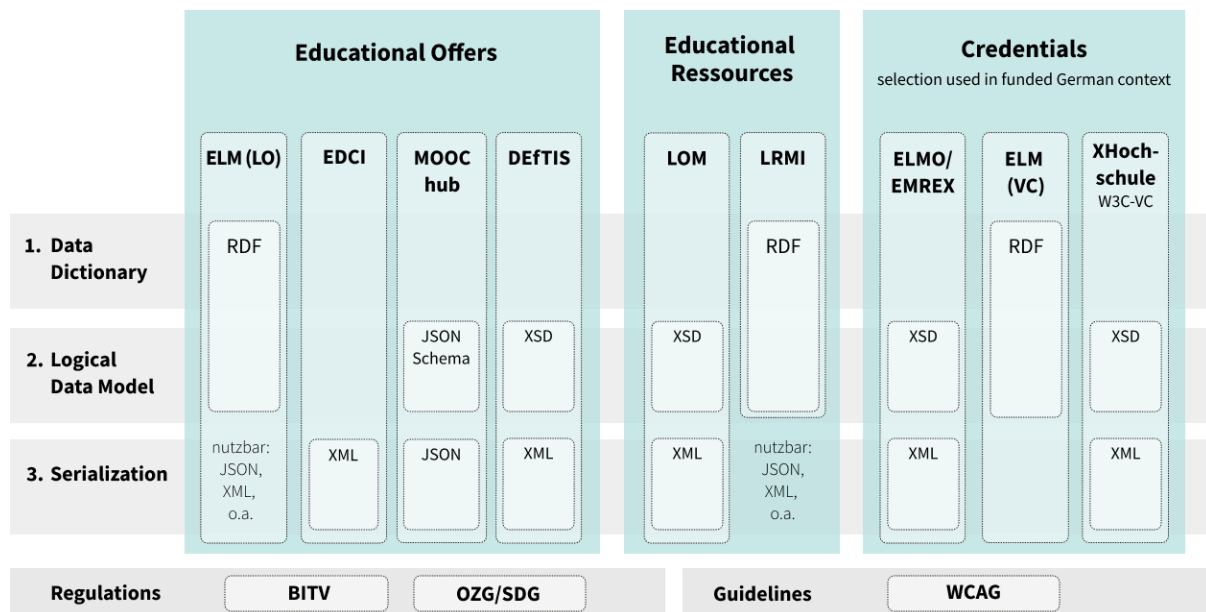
Educational Offers

Educational Ressources

Credentials
selection used in funded German context

ELM (LO)
EDCI
MOOC hub
DEfTIS
LOM
LRMI
ELMO/ EMREX
ELM (VC)
XHochschule
W3C-VC

1. Data Dictionary
RDF
RDF
RDF

2. Logical Data Model
JSON Schema
XSD
XSD
XSD
XSD

3. Serialization
nutzbar: JSON, XML, o.a.
XML
JSON
XML
XML
nutzbar: JSON, XML, o.a.
XML
XML

Regulations
BITV
OZG/SDG
Guidelines
WCAG